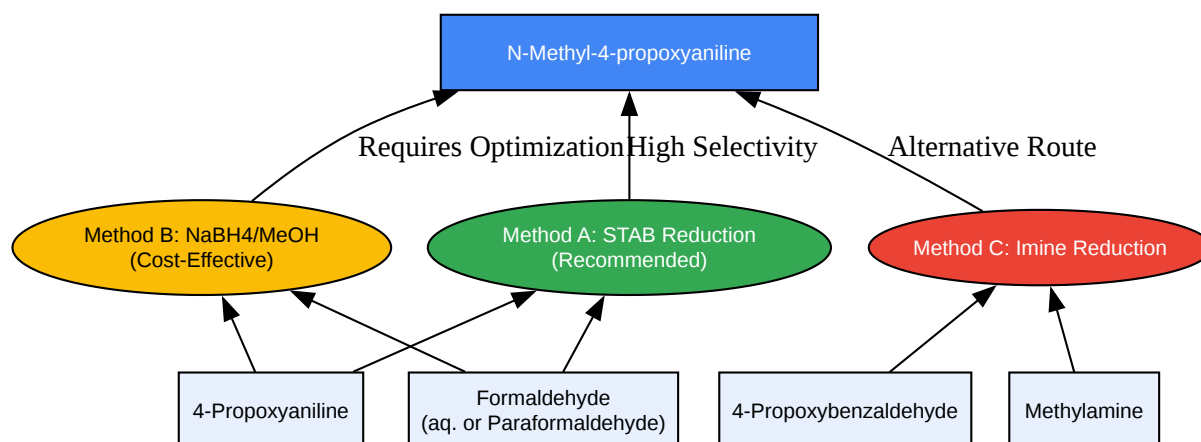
N-Methyl-4-propoxyaniline

Requires Optimization High Selectivity Alternative Route

Method B: NaBH4/MeOH (Cost-Effective)

Method A: STAB Reduction (Recommended)

Method C: Imine Reduction

4-Propoxyaniline

Formaldehyde (aq. or Paraformaldehyde)

4-Propoxybenzaldehyde

Methylamine